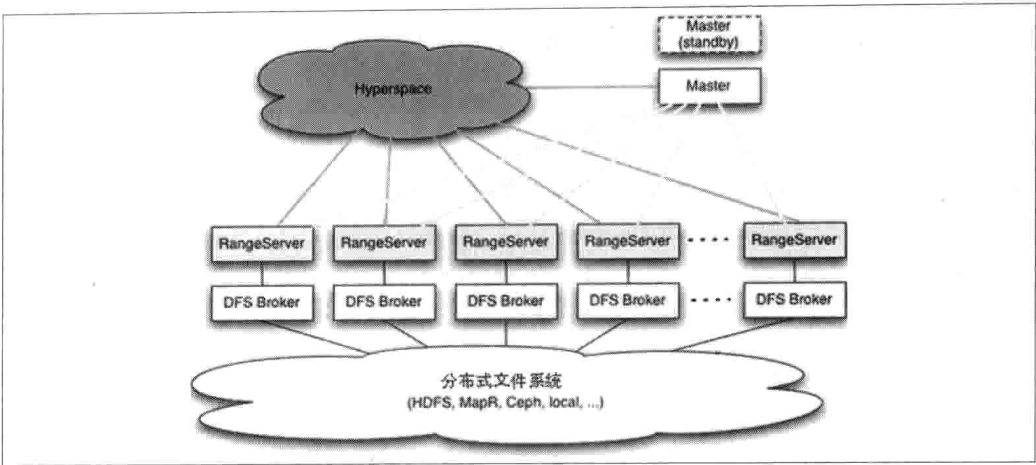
Master (standby)

Hyperspace

Master

RangeServer RangeServer RangeServer RangeServer RangeServer

DFS Broker DFS Broker DFS Broker DFS Broker DFS Broker

分布式文件系统
(HDFS, MapR, Ceph, local, ...)